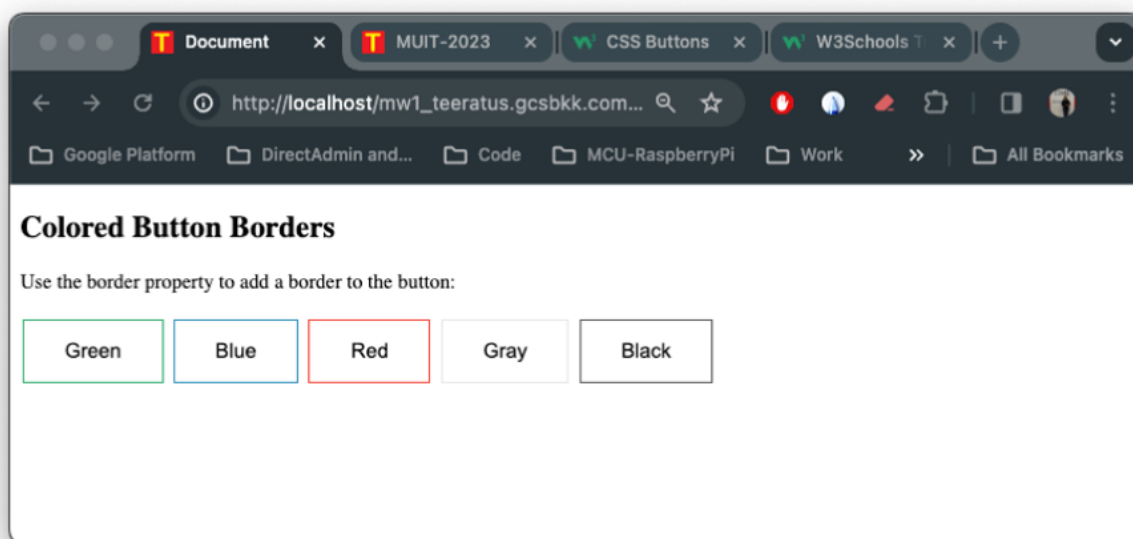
Document ×
MUIT-2023 ×
CSS Buttons ×
W3Schools T ×
+

http://localhost/mw1_teeratus.gcsbkk.com...

Google Platform
DirectAdmin and...
Code
MCU-RaspberryPi
Work
»
All Bookmarks

Colored Button Borders

Use the border property to add a border to the button:

Green Blue Red Gray Black